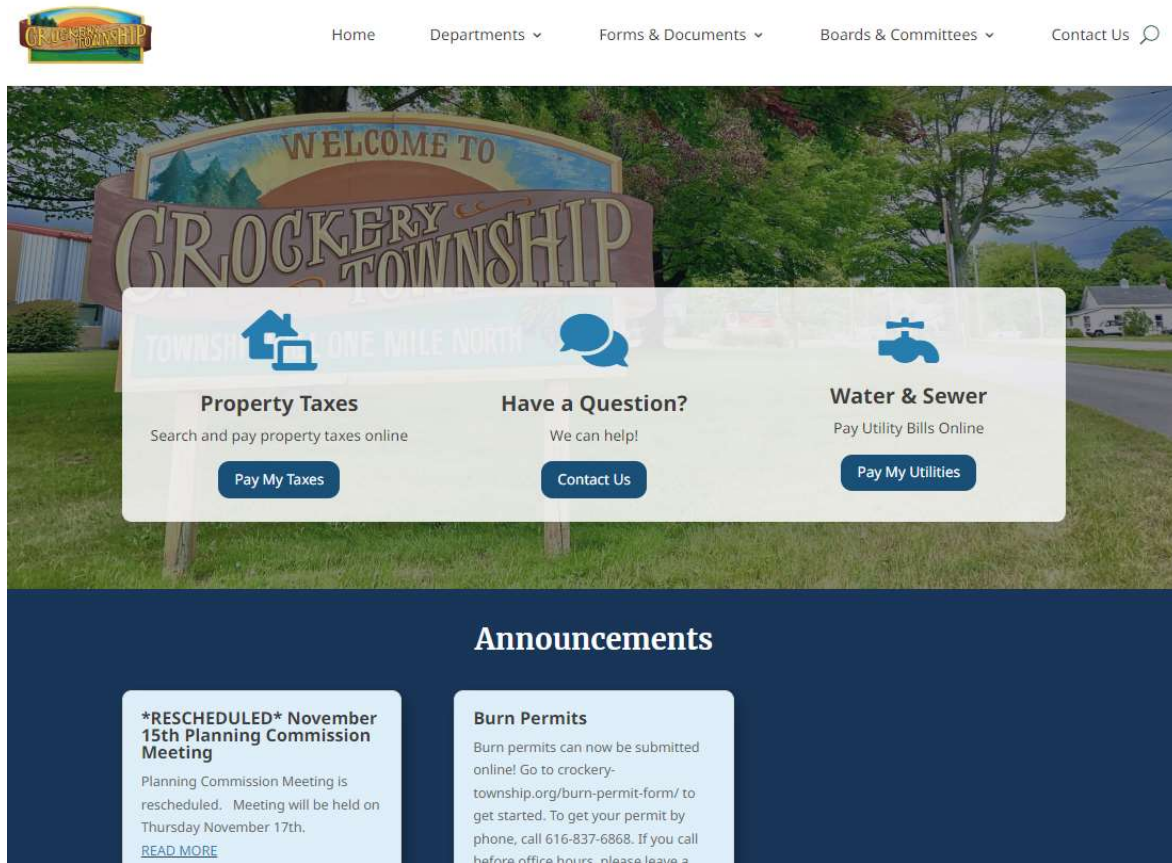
CROCKERY TOWNSHIP

Home Departments Forms & Documents Boards & Committees Contact Us

WELCOME TO
CROCKERY TOWNSHIP
TOWNSH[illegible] ONE MILE NORTH

Property Taxes
Search and pay property taxes online
Pay My Taxes

Have a Question?
We can help!
Contact Us

Water & Sewer
Pay Utility Bills Online
Pay My Utilities

Announcements

*RESCHEDULED* November 15th Planning Commission Meeting
Planning Commission Meeting is rescheduled. Meeting will be held on Thursday November 17th.
READ MORE

Burn Permits
Burn permits can now be submitted online! Go to crockery-township.org/burn-permit-form/ to get started. To get your permit by phone, call 616-837-6868. If you call before office hours, please leave a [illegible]